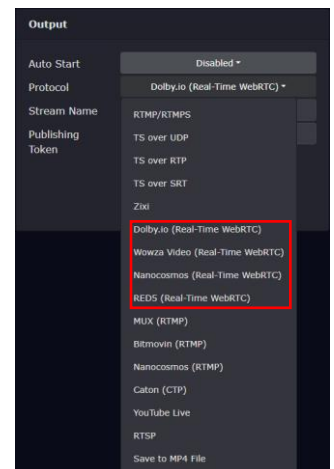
Output

Auto Start
Disabled ▾

Protocol
Dolby.io (Real-Time WebRTC) ▾

Stream Name

Publishing Token

RTMP/RTMPS
TS over UDP
TS over RTP
TS over SRT
Zixi
Dolby.io (Real-Time WebRTC)
Wowza Video (Real-Time WebRTC)
Nanocosmos (Real-Time WebRTC)
RED5 (Real-Time WebRTC)
MUX (RTMP)
Bitmovin (RTMP)
Nanocosmos (RTMP)
Caton (CTP)
YouTube Live
RTSP
Save to MP4 File